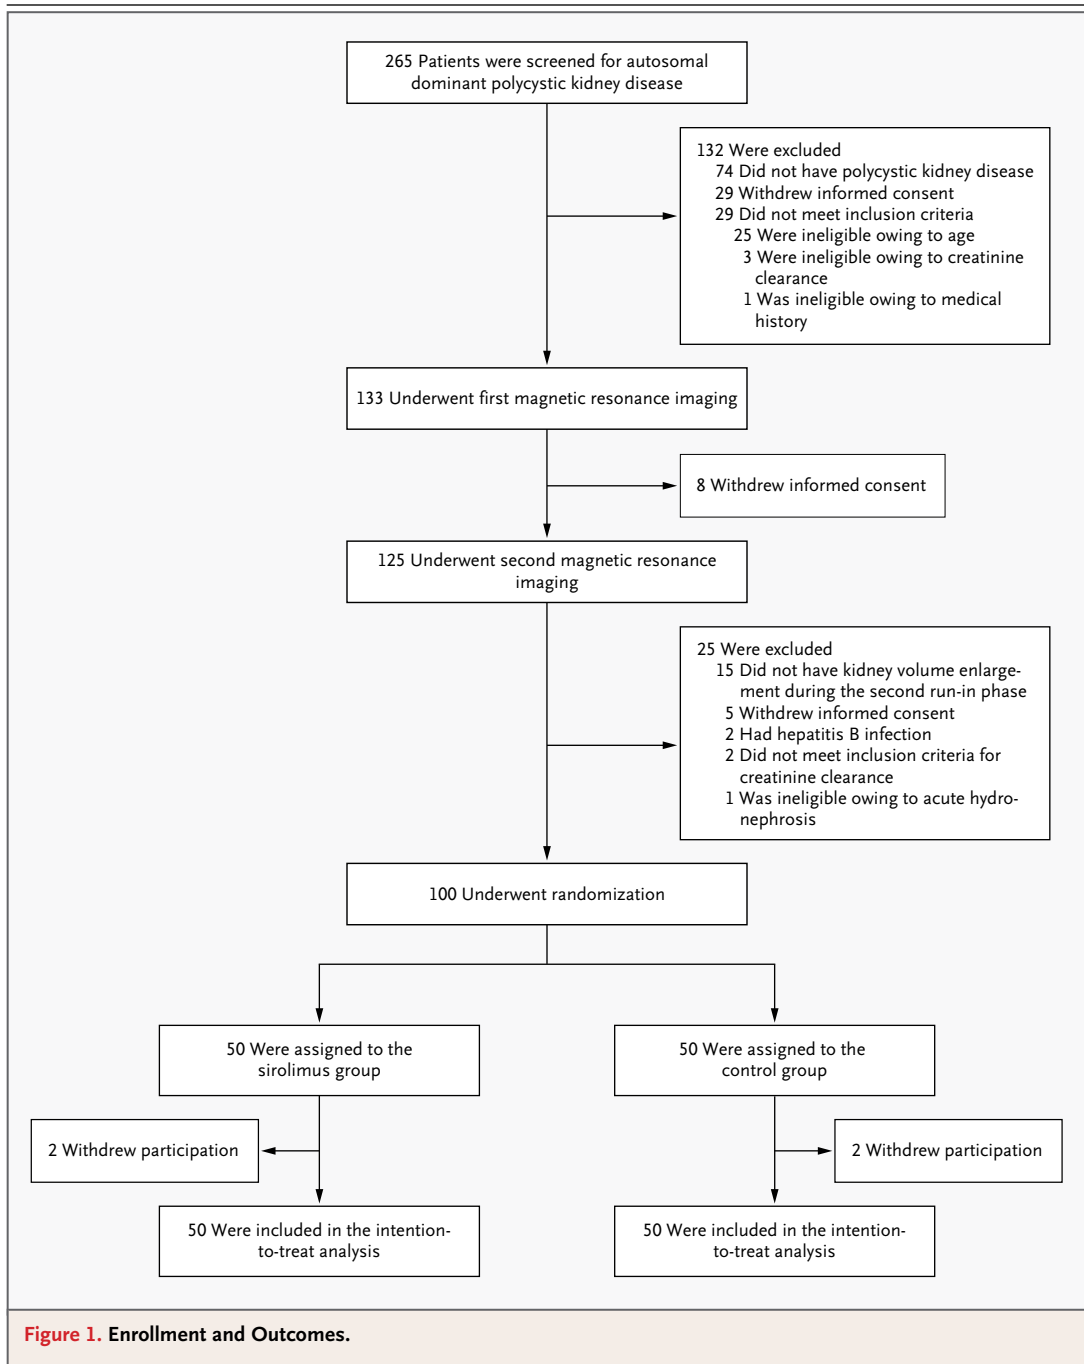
265 Patients were screened for autosomal dominant polycystic kidney disease

132 Were excluded
74 Did not have polycystic kidney disease
29 Withdrew informed consent
29 Did not meet inclusion criteria
25 Were ineligible owing to age
3 Were ineligible owing to creatinine clearance
1 Was ineligible owing to medical history

133 Underwent first magnetic resonance imaging

8 Withdrew informed consent

125 Underwent second magnetic resonance imaging

25 Were excluded
15 Did not have kidney volume enlargement during the second run-in phase
5 Withdrew informed consent
2 Had hepatitis B infection
2 Did not meet inclusion criteria for creatinine clearance
1 Was ineligible owing to acute hydronephrosis

100 Underwent randomization

50 Were assigned to the sirolimus group

50 Were assigned to the control group

2 Withdrew participation

2 Withdrew participation

50 Were included in the intention-to-treat analysis

50 Were included in the intention-to-treat analysis

Figure 1. Enrollment and Outcomes.